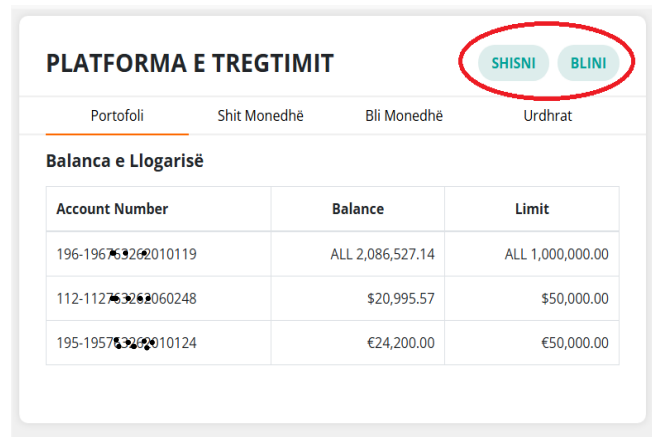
PLATFORMA E TREGTIMIT

SHISNI BLINI

Portofoli Shit Monedhë Bli Monedhë Urdhrat

Balanca e Llogarisë

| Account Number | Balance | Limit |
|---|---|---|
| 196-1967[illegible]2010119 | ALL 2,086,527.14 | ALL 1,000,000.00 |
| 112-1127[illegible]060248 | $20,995.57 | $50,000.00 |
| 195-1957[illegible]010124 | €24,200.00 | €50,000.00 |